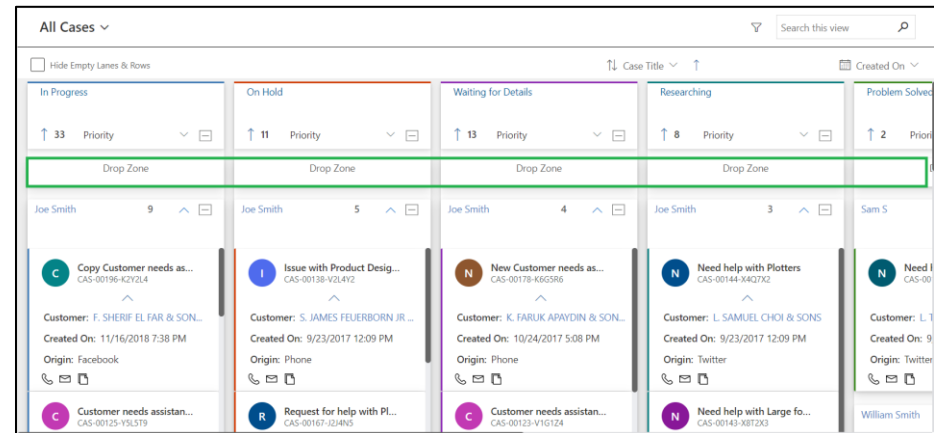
All Cases

Search this view

Hide Empty Lanes & Rows

Case Title

Created On

In Progress

33 Priority

On Hold

11 Priority

Waiting for Details

13 Priority

Researching

8 Priority

Problem Solved

2 Priori

Drop Zone

Drop Zone

Drop Zone

Drop Zone

Joe Smith 9

Joe Smith 5

Joe Smith 4

Joe Smith 3

Sam S

C Copy Customer needs as...
CAS-00196-K2Y2L4

Customer: F. SHERIF EL FAR & SON...
Created On: 11/16/2018 7:38 PM
Origin: Facebook

I Issue with Product Desig...
CAS-00138-V2L4Y2

Customer: S. JAMES FEUERBORN JR ...
Created On: 9/23/2017 12:09 PM
Origin: Phone

N New Customer needs as...
CAS-00178-K6G5R6

Customer: K. FARUK APAYDIN & SON...
Created On: 10/24/2017 5:08 PM
Origin: Phone

N Need help with Plotters
CAS-00144-X4Q7X2

Customer: L. SAMUEL CHOI & SONS
Created On: 9/23/2017 12:09 PM
Origin: Twitter

N Need I
CAS-001

Customer: L. T
Created On:
Origin: Twitter

C Customer needs assistan...
CAS-00125-Y5L5T9

R Request for help with Pl...
CAS-00167-J2J4N5

C Customer needs assistan...
CAS-00123-V1G1Z4

N Need help with Large fo...
CAS-00143-X8T2X3

William Smith